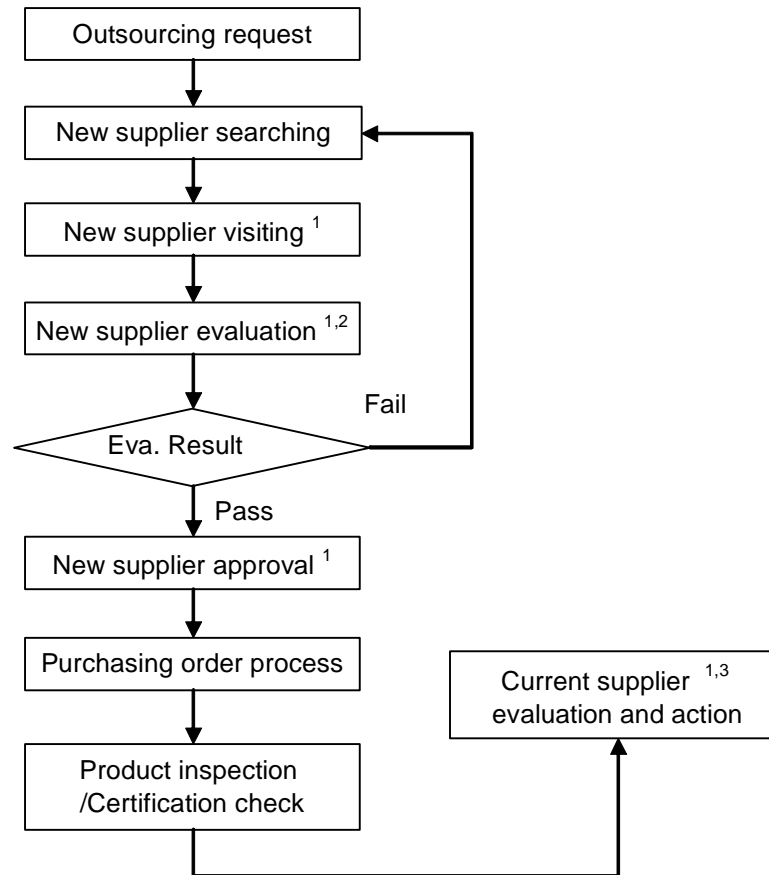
Outsourcing request

New supplier searching

New supplier visiting $^{1}$

New supplier evaluation $^{1,2}$

Fail

Eva. Result

Pass

New supplier approval $^{1}$

Purchasing order process

Current supplier $^{1,3}$ evaluation and action

Product inspection /Certification check